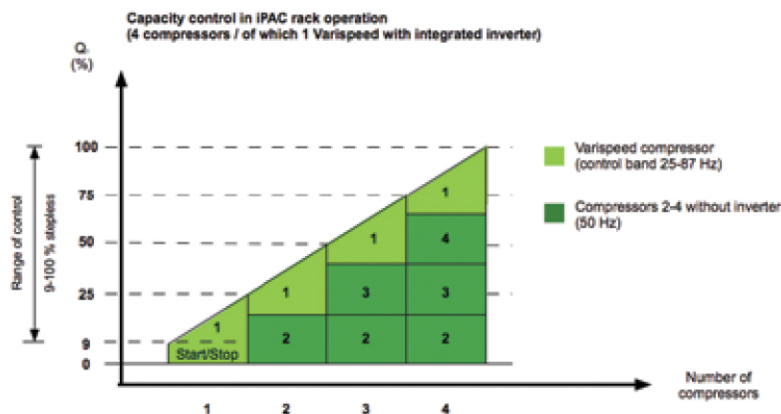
Capacity control in iPAC rack operation
(4 compressors / of which 1 Varispeed with integrated inverter)

$Q_0$
(%)

100
75
50
25
9
0

Range of control
9-100 % stepless

1
Start/Stop

1
2

1
3
2

1
4
3
2

Varispeed compressor
(control band 25-87 Hz)

Compressors 2-4 without inverter
(50 Hz)

1
2
3
4

Number of
compressors